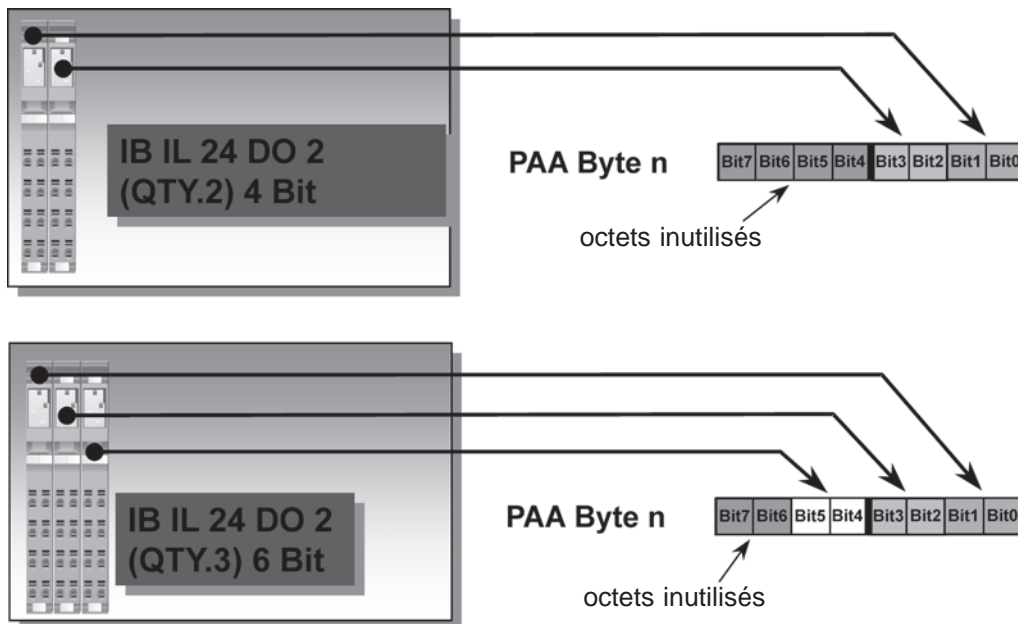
IB IL 24 DO 2
(QTY.2) 4 Bit

PAA Byte n

| Bit7 | Bit6 | Bit5 | Bit4 | Bit3 | Bit2 | Bit1 | Bit0 |
|---|---|---|---|---|---|---|---|

octets inutilisés

IB IL 24 DO 2
(QTY.3) 6 Bit

PAA Byte n

| Bit7 | Bit6 | Bit5 | Bit4 | Bit3 | Bit2 | Bit1 | Bit0 |
|---|---|---|---|---|---|---|---|

octets inutilisés